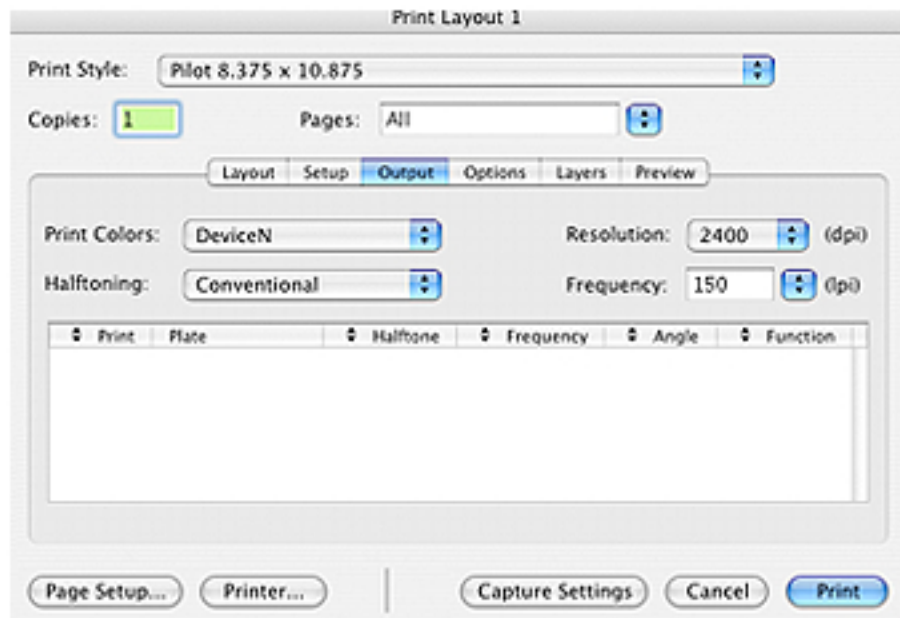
Print Layout 1

Print Style: Pilot 8.375 x 10.875

Copies: 1 Pages: All

Layout Setup Output Options Layers Preview

Print Colors: DeviceN Resolution: 2400 (dpi)

Halftoning: Conventional Frequency: 150 (lpi)

| Print | Plate | Halftone | Frequency | Angle | Function |
|---|---|---|---|---|---|

Page Setup... Printer... Capture Settings Cancel Print